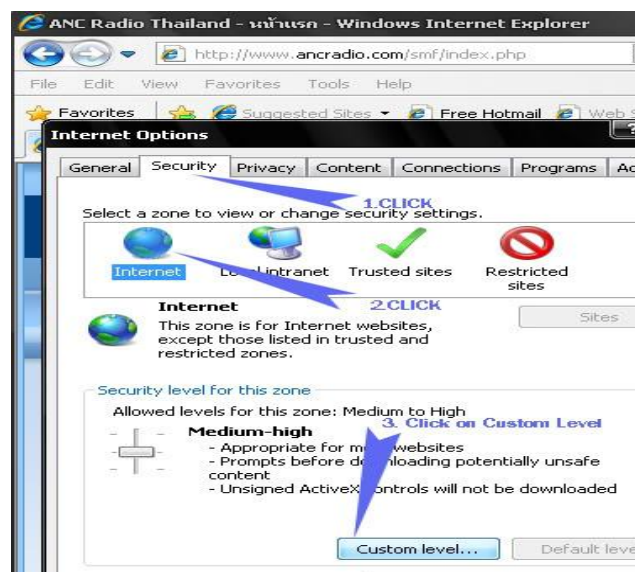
ANC Radio Thailand - หน้าแรก - Windows Internet Explorer

http://www.ancradio.com/smf/index.php

File Edit View Favorites Tools Help

Favorites Suggested Sites Free Hotmail Web S

Internet Options

General Security Privacy Content Connections Programs Ac

1.CLICK

Select a zone to view or change security settings.

Internet Lo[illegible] intranet Trusted sites Restricted sites

2.CLICK

Internet

This zone is for Internet websites, except those listed in trusted and restricted zones.

Sites

Security level for this zone

Allowed levels for this zone: Medium to High

3. Click on Custom Level

Medium-high

- Appropriate for m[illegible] websites
- Prompts before d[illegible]loading potentially unsafe content
- Unsigned ActiveX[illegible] controls will not be downloaded

Custom level... Default leve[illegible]